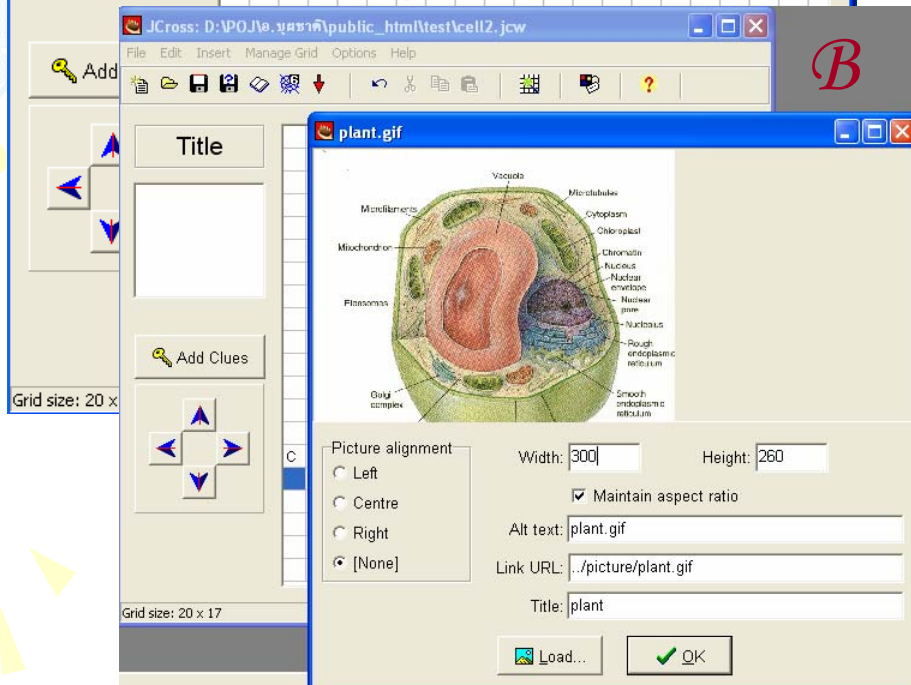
Add

Grid size: 20 x

JCross: D:\POJ\อ.บุศราศิ\public_html\test\cell2.jcw

File Edit Insert Manage Grid Options Help

Title

Add Clues

C

Grid size: 20 x 17

B

plant.gif

Vacuole
Microtubules
Microfilaments
Cytoplasm
Chloroplast
Mitochondrion
Chromatin
Nucleus
Nuclear envelope
Plasmodesmata
Nuclear pore
Nucleolus
Rough endoplasmic reticulum
Golgi complex
Smooth endoplasmic reticulum

Picture alignment
Left
Centre
Right
[None]

Width: 300
Height: 260
Maintain aspect ratio
Alt text: plant.gif
Link URL: ../picture/plant.gif
Title: plant

Load...
OK